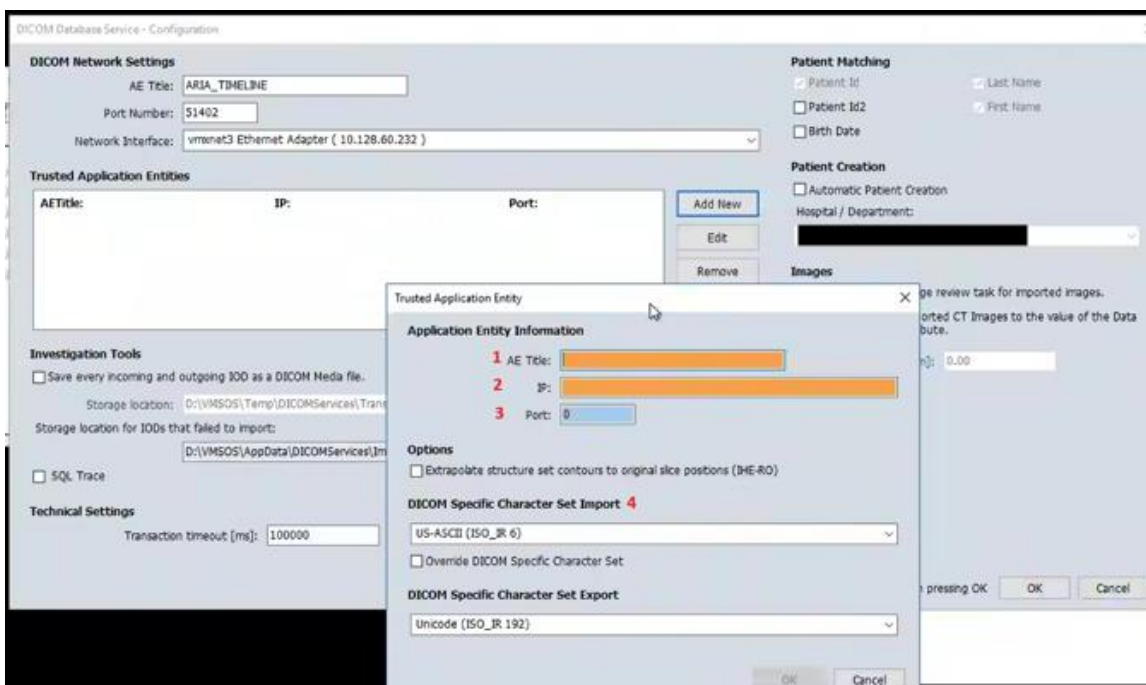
DICOM Database Service - Configuration

DICOM Network Settings

AE Title: ARIA_TIMELINE

Port Number: 51402

Network Interface: vmxnet3 Ethernet Adapter ( 10.128.60.232 )

Trusted Application Entities

| AETitle: | IP: | Port: |
|---|---|---|

Add New

Edit

Remove

Investigation Tools

Save every incoming and outgoing IOD as a DICOM Meda file.

Storage location: D:\VMSOS\Temp\DICOMServices\Trans

Storage location for IODs that failed to import:

D:\VMSOS\AppData\DICOMServices\Im

SQL Trace

Technical Settings

Transaction timeout [ms]: 100000

Patient Matching

Patient Id

Last Name

Patient Id2

First Name

Birth Date

Patient Creation

Automatic Patient Creation

Hospital / Department:

Images

ge review task for imported images.

orted CT Images to the value of the Data bute.

n]: 0.00

pressing OK

OK

Cancel

Trusted Application Entity

Application Entity Information

1 AE Title:

2 IP:

3 Port: 0

Options

Extrapolate structure set contours to original slice positions (IHE-RO)

DICOM Specific Character Set Import 4

US-ASCII (ISO_IR 6)

Override DICOM Specific Character Set

DICOM Specific Character Set Export

Unicode (ISO_IR 192)

OK

Cancel